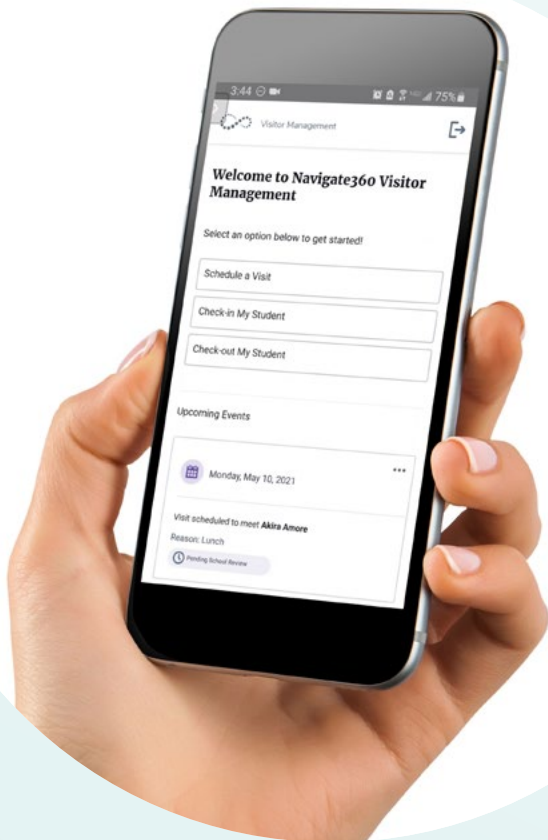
3:44 75%

Visitor Management

Welcome to Navigate360 Visitor Management

Select an option below to get started!

Schedule a Visit

Check-in My Student

Check-out My Student

Upcoming Events

Monday, May 10, 2021

...

Visit scheduled to meet Akira Amore

Reason: Lunch

Pending School Review